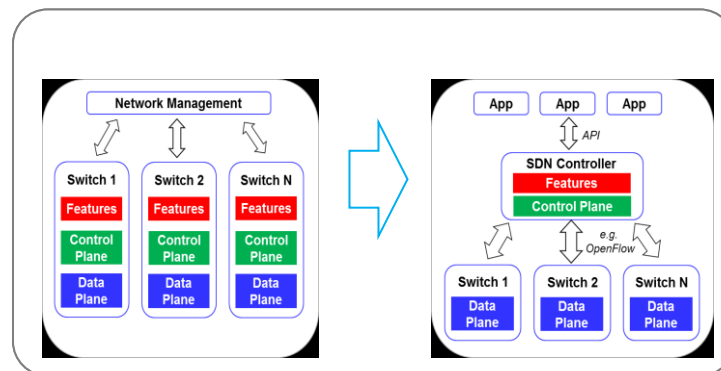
Network Management

Switch 1
Features
Control Plane
Data Plane

Switch 2
Features
Control Plane
Data Plane

Switch N
Features
Control Plane
Data Plane

App
App
App

API

SDN Controller
Features
Control Plane

e.g. OpenFlow

Switch 1
Data Plane

Switch 2
Data Plane

Switch N
Data Plane